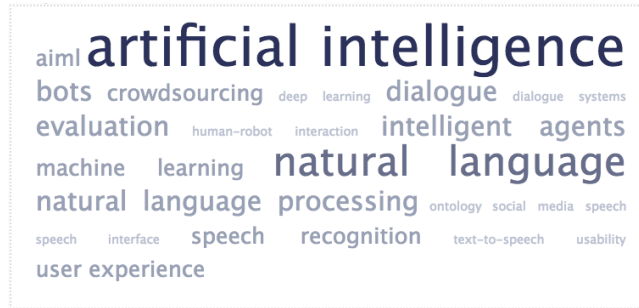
aiml artificial intelligence
bots crowdsourcing deep learning dialogue dialogue systems
evaluation human-robot interaction intelligent agents
machine learning natural language
natural language processing ontology social media speech
speech interface speech recognition text-to-speech usability
user experience